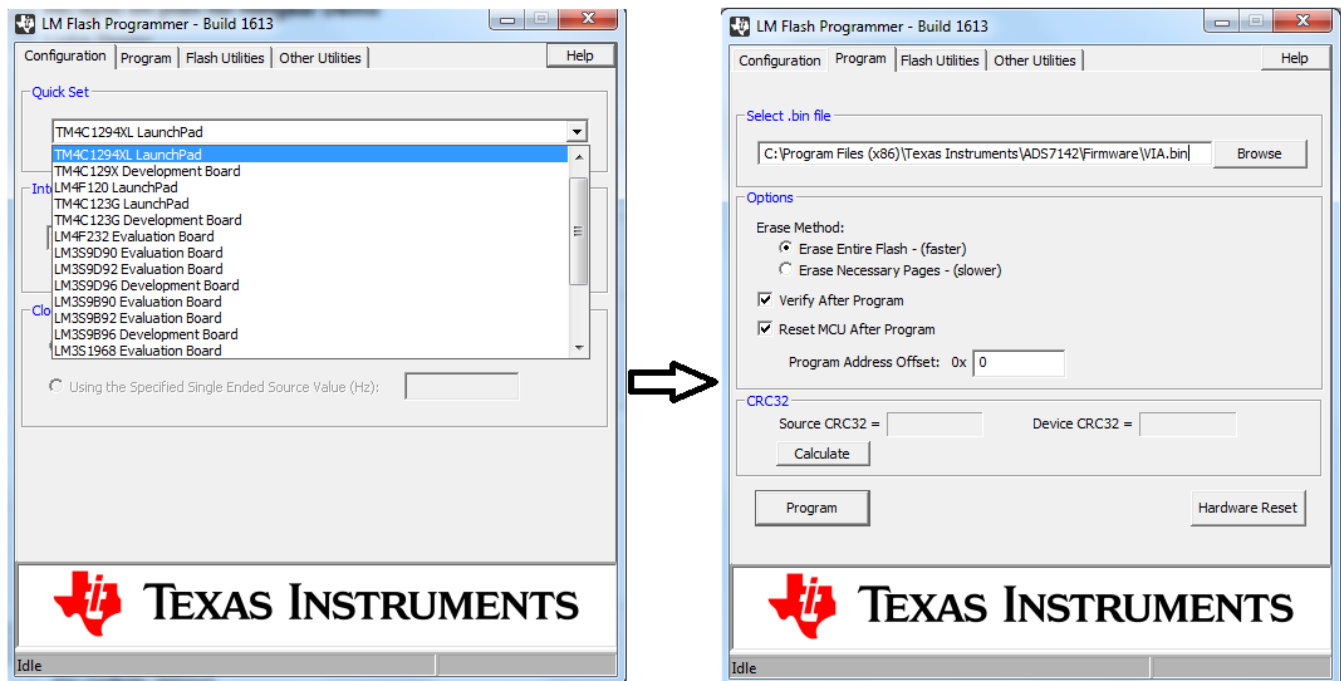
LM Flash Programmer - Build 1613

Configuration | Program | Flash Utilities | Other Utilities | Help

Quick Set

TM4C1294XL LaunchPad

TM4C1294XL LaunchPad
TM4C129X Development Board
LM4F120 LaunchPad
TM4C123G LaunchPad
TM4C123G Development Board
LM4F232 Evaluation Board
LM3S9D90 Evaluation Board
LM3S9D92 Evaluation Board
LM3S9D96 Development Board
LM3S9B90 Evaluation Board
LM3S9B92 Evaluation Board
LM3S9B96 Development Board
LM3S1968 Evaluation Board

Int

Clo

Using the Specified Single Ended Source Value (Hz):

TEXAS INSTRUMENTS

Idle

LM Flash Programmer - Build 1613

Configuration | Program | Flash Utilities | Other Utilities | Help

Select .bin file

C:\Program Files (x86)\Texas Instruments\ADS7142\Firmware\VIA.bin

Browse

Options

Erase Method:

Erase Entire Flash - (faster)

Erase Necessary Pages - (slower)

Verify After Program

Reset MCU After Program

Program Address Offset: 0x 0

CRC32

Source CRC32 =

Device CRC32 =

Calculate

Program

Hardware Reset

TEXAS INSTRUMENTS

Idle